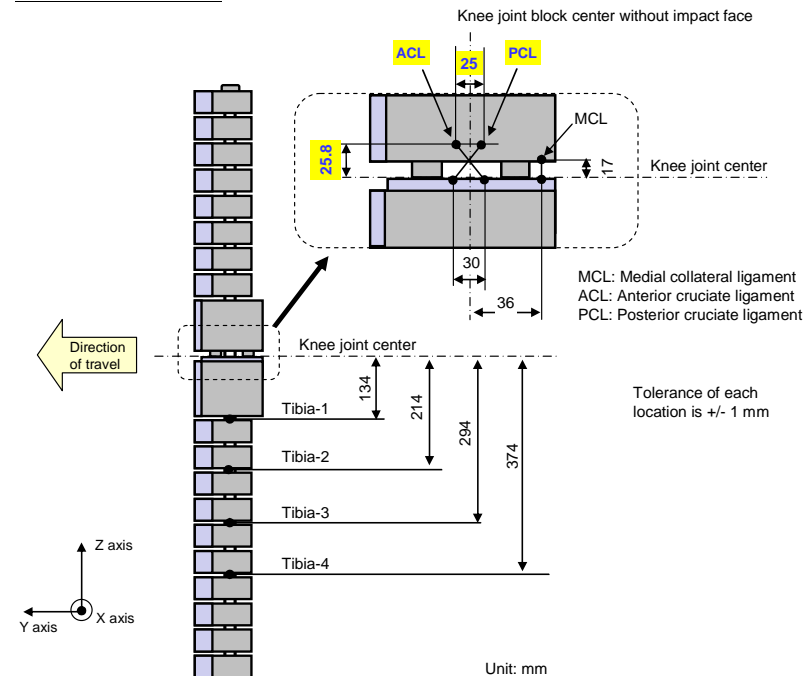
Knee joint block center without impact face

ACL

25

PCL

MCL

25.8

17

Knee joint center

30

36

MCL: Medial collateral ligament
ACL: Anterior cruciate ligament
PCL: Posterior cruciate ligament

Direction of travel

Knee joint center

134

214

294

374

Tolerance of each location is +/- 1 mm

Tibia-1

Tibia-2

Tibia-3

Tibia-4

Z axis

Y axis

X axis

Unit: mm